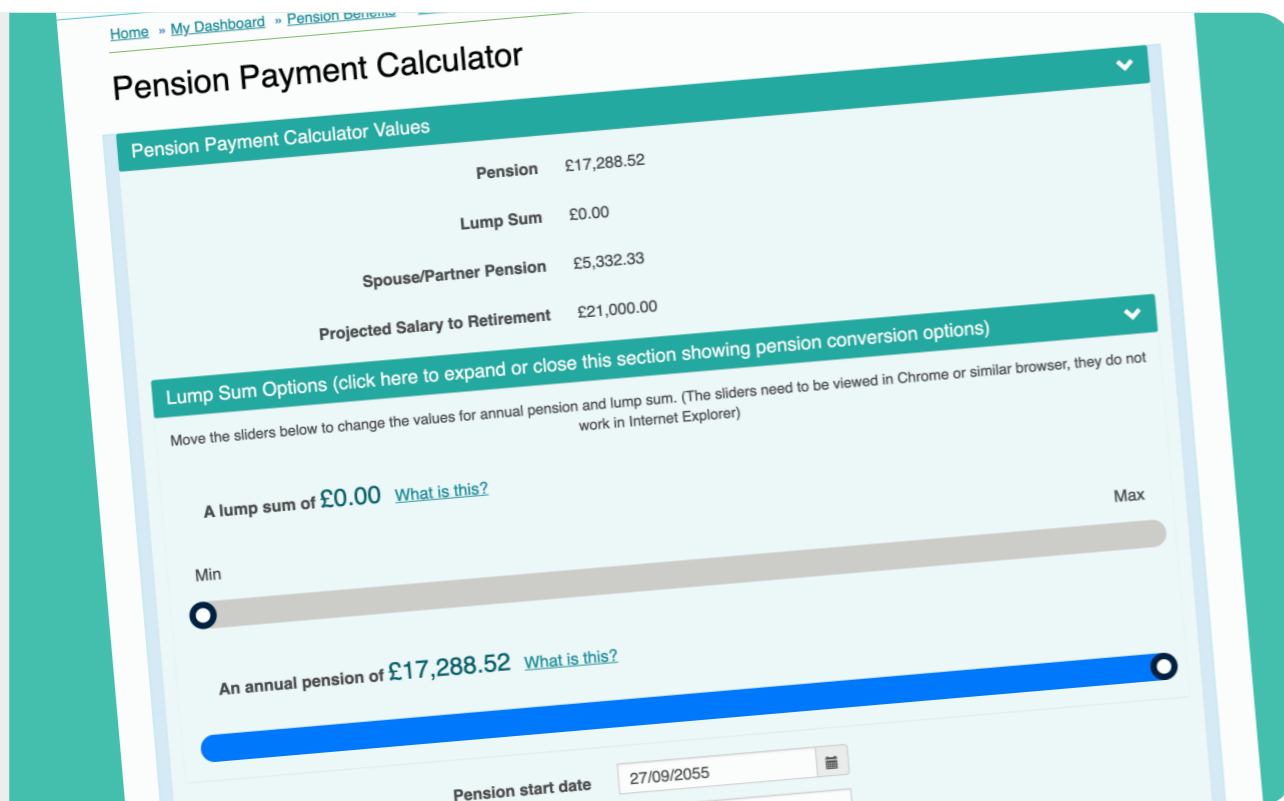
Home » My Dashboard » Pension Benefits

Pension Payment Calculator

Pension Payment Calculator Values

Pension £17,288.52

Lump Sum £0.00

Spouse/Partner Pension £5,332.33

Projected Salary to Retirement £21,000.00

Lump Sum Options (click here to expand or close this section showing pension conversion options)

Move the sliders below to change the values for annual pension and lump sum. (The sliders need to be viewed in Chrome or similar browser, they do not work in Internet Explorer)

A lump sum of £0.00 What is this?

Max

Min

An annual pension of £17,288.52 What is this?

Pension start date 27/09/2055